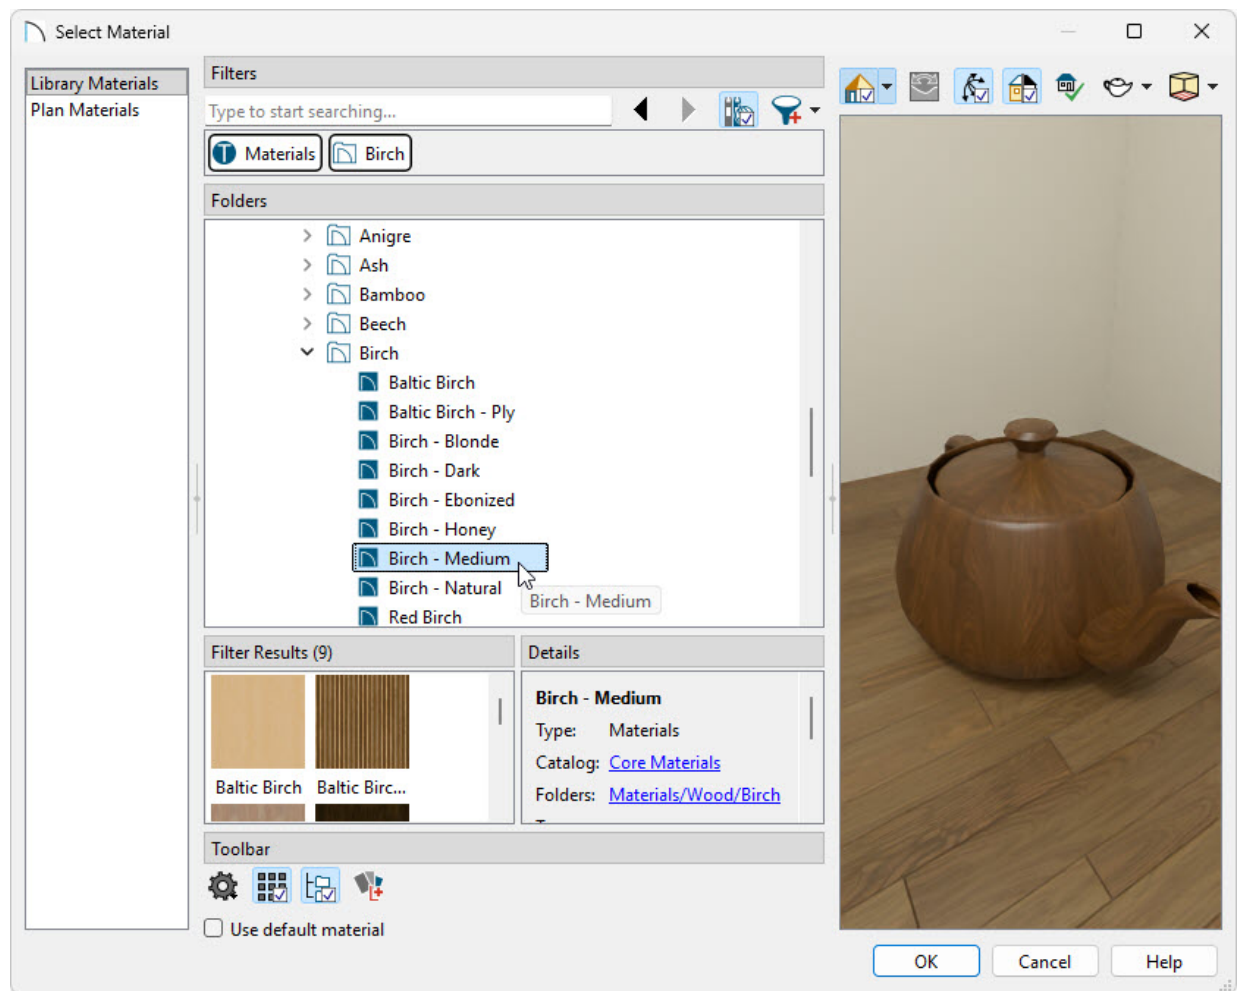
Select Material

Library Materials
Plan Materials

Filters

Type to start searching...

Materials
Birch

Folders

Anigre
Ash
Bamboo
Beech
Birch
Baltic Birch
Baltic Birch - Ply
Birch - Blonde
Birch - Dark
Birch - Ebonized
Birch - Honey
Birch - Medium
Birch - Natural
Red Birch

Birch - Medium

Filter Results (9)

Baltic Birch
Baltic Birc...

Details

Birch - Medium
Type: Materials
Catalog: Core Materials
Folders: Materials/Wood/Birch

Toolbar

Use default material

OK
Cancel
Help